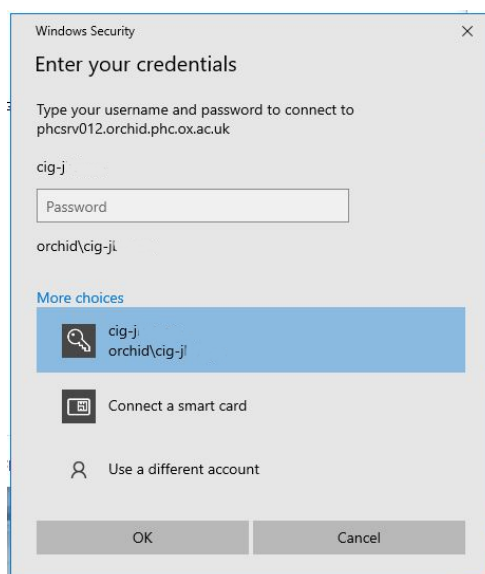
Windows Security

×

Enter your credentials

Type your username and password to connect to phcsrv012.orchid.phc.ox.ac.uk

cig-j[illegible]

Password

orchid\cig-jl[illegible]

More choices

cig-j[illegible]
orchid\cig-jl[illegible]

Connect a smart card

Use a different account

OK

Cancel